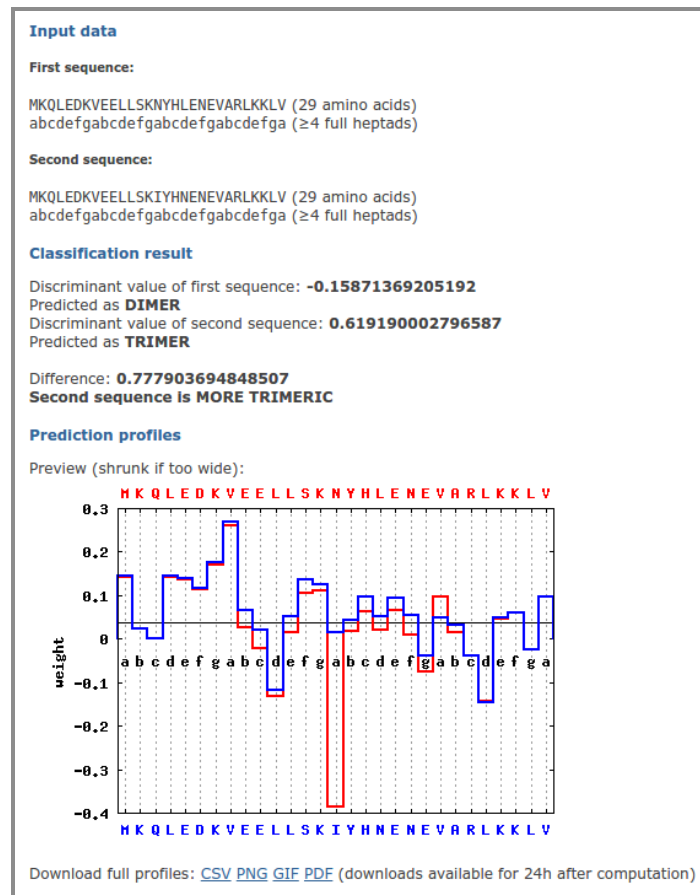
Input data

First sequence:

MKQLEDKVEELLSKNYHLENEVARLKKLV (29 amino acids)
abcdefgabcdefgabcdefgabcdefga (≥4 full heptads)

Second sequence:

MKQLEDKVEELLSKIYHNENEVARLKKLV (29 amino acids)
abcdefgabcdefgabcdefgabcdefga (≥4 full heptads)

Classification result

Discriminant value of first sequence: **-0.15871369205192**
Predicted as **DIMER**
Discriminant value of second sequence: **0.619190002796587**
Predicted as **TRIMER**

Difference: **0.777903694848507**
**Second sequence is MORE TRIMERIC**

Prediction profiles

Preview (shrunk if too wide):

M K Q L E D K V E E L L S K N Y H L E N E V A R L K K L V

0.3
0.2
0.1
0
-0.1
-0.2
-0.3
-0.4

weight

a b c d e f g a b c d e f g a b c d e f g a b c d e f g a

M K Q L E D K V E E L L S K I Y H N E N E V A R L K K L V

Download full profiles: CSV PNG GIF PDF (downloads available for 24h after computation)